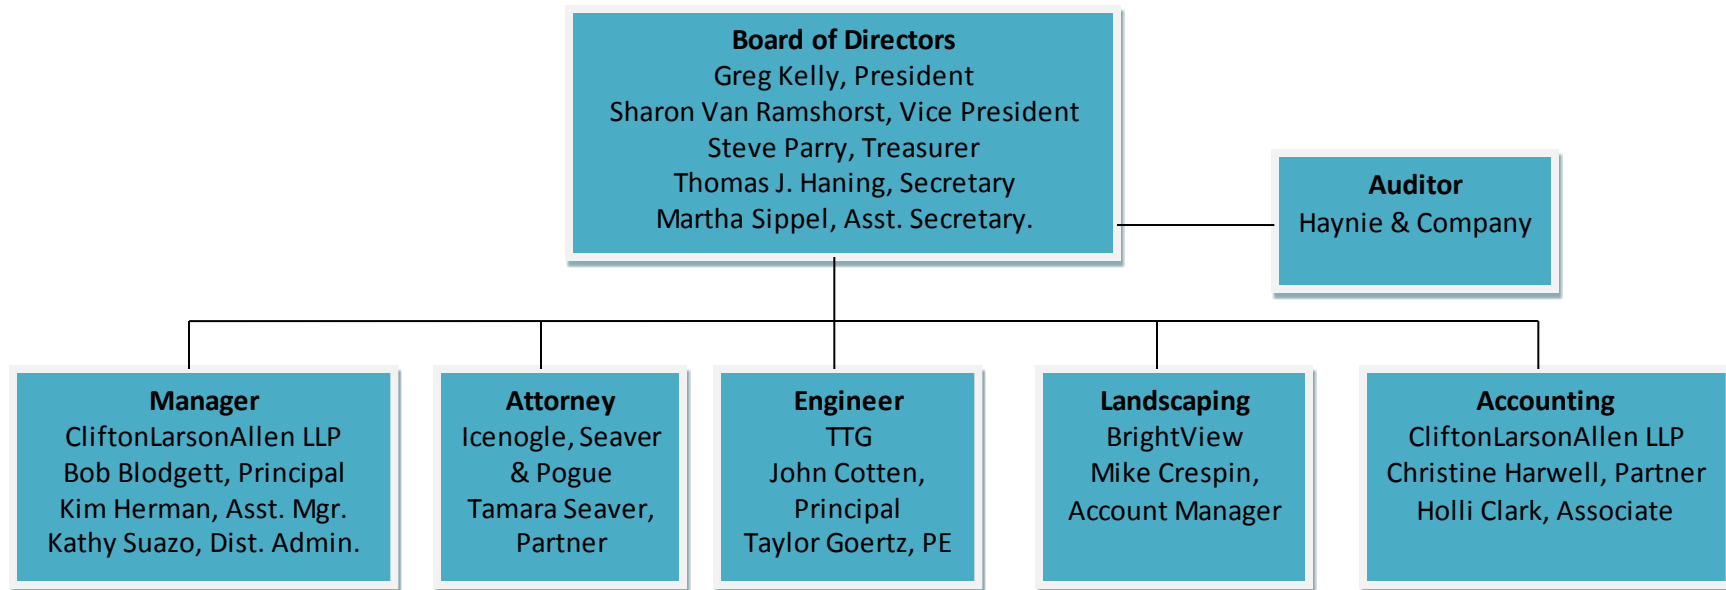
**Board of Directors**
Greg Kelly, President
Sharon Van Ramshorst, Vice President
Steve Parry, Treasurer
Thomas J. Haning, Secretary
Martha Sippel, Asst. Secretary.

**Auditor**
Haynie & Company

**Manager**
CliftonLarsonAllen LLP
Bob Blodgett, Principal
Kim Herman, Asst. Mgr.
Kathy Suazo, Dist. Admin.

**Attorney**
Icenogle, Seaver & Pogue
Tamara Seaver, Partner

**Engineer**
TTG
John Cotten, Principal
Taylor Goertz, PE

**Landscaping**
BrightView
Mike Crespin, Account Manager

**Accounting**
CliftonLarsonAllen LLP
Christine Harwell, Partner
Holli Clark, Associate